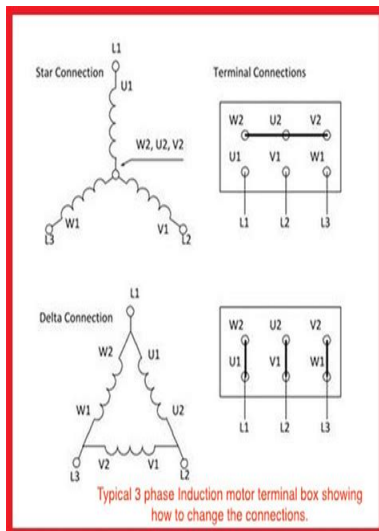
Star Connection

L1

U1

W2, U2, V2

W1

V1

L3

L2

Terminal Connections

W2 U2 V2

U1 V1 W1

L1 L2 L3

Delta Connection

L1

W2

U1

W1

U2

V2

V1

L3

L2

W2 U2 V2

U1 V1 W1

L1 L2 L3

Typical 3 phase Induction motor terminal box showing how to change the connections.